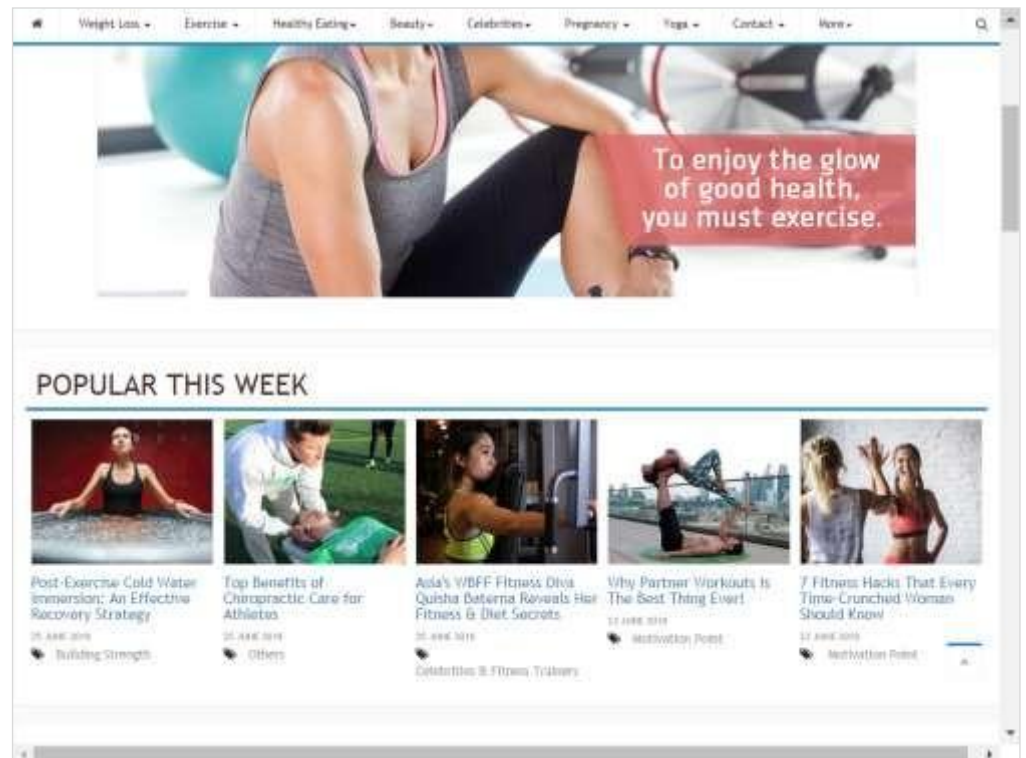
Weight Loss ▾ Exercise ▾ Healthy Eating ▾ Beauty ▾ Celebrities ▾ Pregnancy ▾ Yoga ▾ Contact ▾ More ▾

To enjoy the glow of good health, you must exercise.

POPULAR THIS WEEK

Post-Exercise Cold Water Immersion: An Effective Recovery Strategy
25 JUNE 2019
Building Strength

Top Benefits of Chiropractic Care for Athletes
25 JUNE 2019
Others

Asia's WBFF Fitness Diva Quisha Baterna Reveals Her Fitness & Diet Secrets
25 JUNE 2019
Celebrities & Fitness Trainers

Why Partner Workouts Is The Best Thing Ever!
12 JUNE 2019
Motivation Point

7 Fitness Hacks That Every Time-Crunched Woman Should Know
12 JUNE 2019
Motivation Point